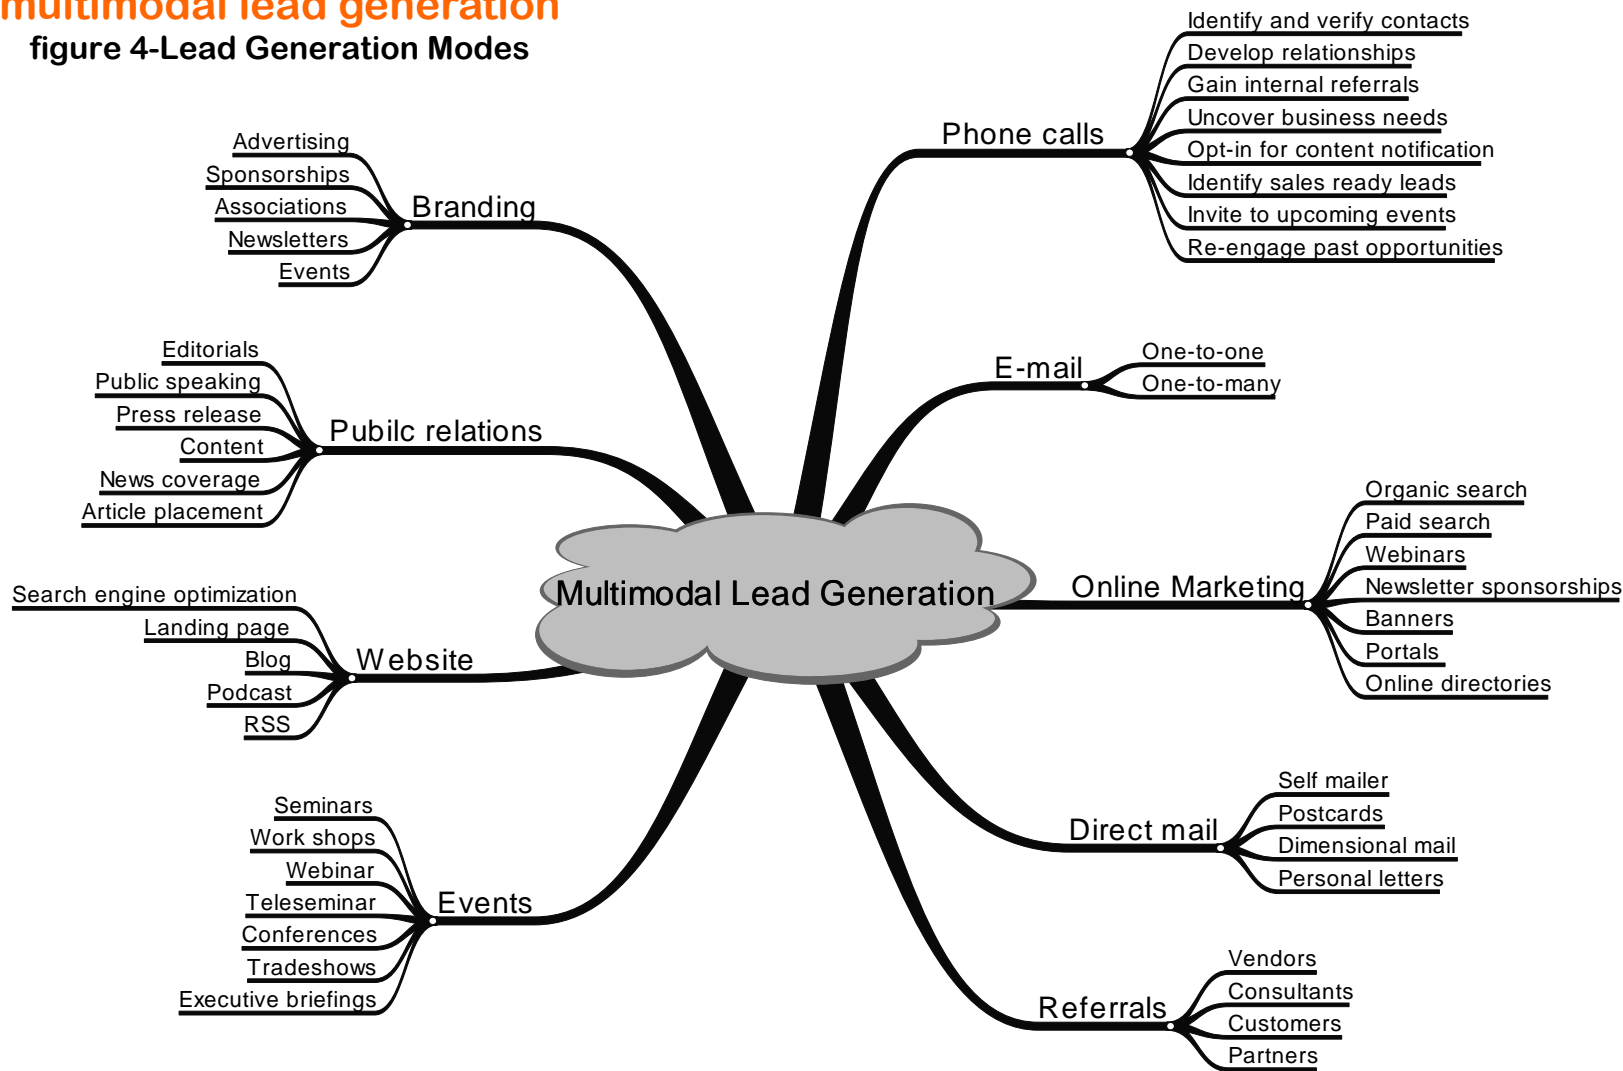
multimodal lead generation
figure 4-Lead Generation Modes

Multimodal Lead Generation

Branding
Advertising
Sponsorships
Associations
Newsletters
Events

Pubilc relations
Editorials
Public speaking
Press release
Content
News coverage
Article placement

Website
Search engine optimization
Landing page
Blog
Podcast
RSS

Events
Seminars
Work shops
Webinar
Teleseminar
Conferences
Tradeshows
Executive briefings

Phone calls
Identify and verify contacts
Develop relationships
Gain internal referrals
Uncover business needs
Opt-in for content notification
Identify sales ready leads
Invite to upcoming events
Re-engage past opportunities

E-mail
One-to-one
One-to-many

Online Marketing
Organic search
Paid search
Webinars
Newsletter sponsorships
Banners
Portals
Online directories

Direct mail
Self mailer
Postcards
Dimensional mail
Personal letters

Referrals
Vendors
Consultants
Customers
Partners